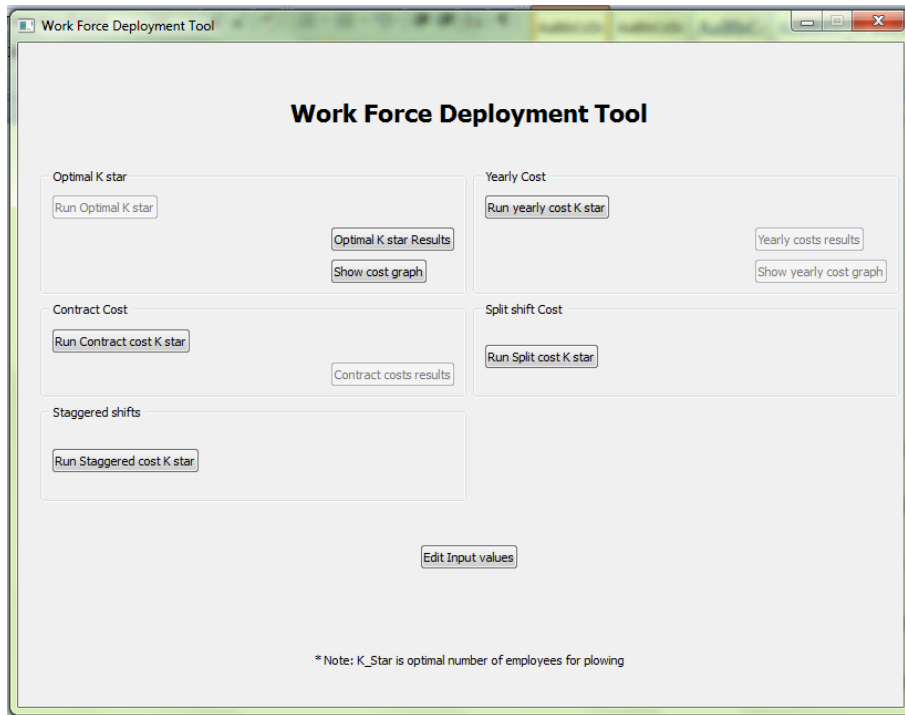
Work Force Deployment Tool

Work Force Deployment Tool

Optimal K star

Run Optimal K star

Optimal K star Results

Show cost graph

Yearly Cost

Run yearly cost K star

Yearly costs results

Show yearly cost graph

Contract Cost

Run Contract cost K star

Contract costs results

Split shift Cost

Run Split cost K star

Staggered shifts

Run Staggered cost K star

Edit Input values

* Note: K_Star is optimal number of employees for plowing